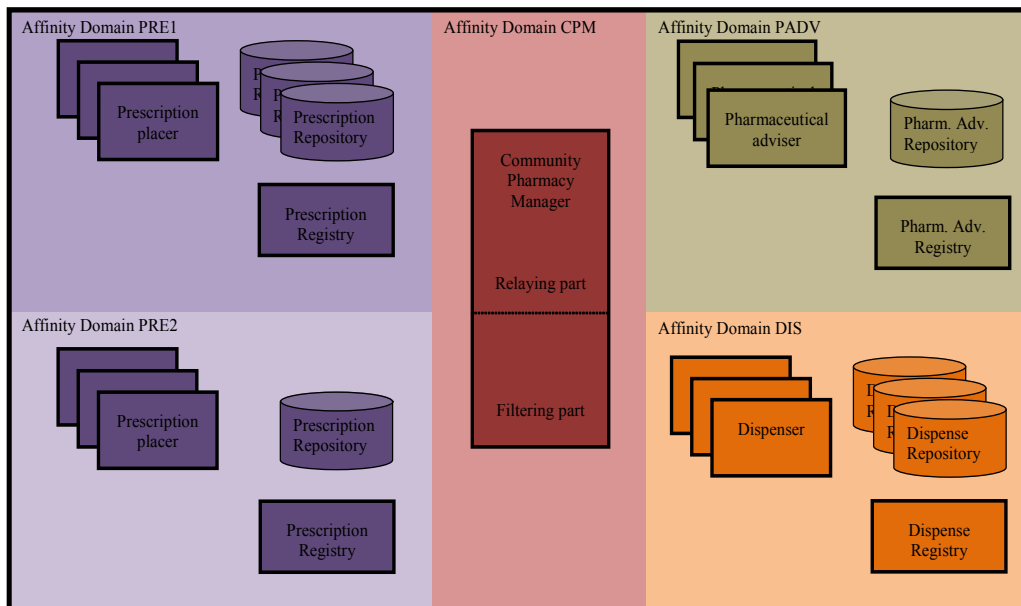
Affinity Domain PRE1

Prescription placer

Prescription Repository

Prescription Registry

Affinity Domain CPM

Community Pharmacy Manager

Relaying part

Filtering part

Affinity Domain PADV

Pharmaceutical adviser

Pharm. Adv. Repository

Pharm. Adv. Registry

Affinity Domain PRE2

Prescription placer

Prescription Repository

Prescription Registry

Affinity Domain DIS

Dispenser

Dispense Repository

Dispense Registry